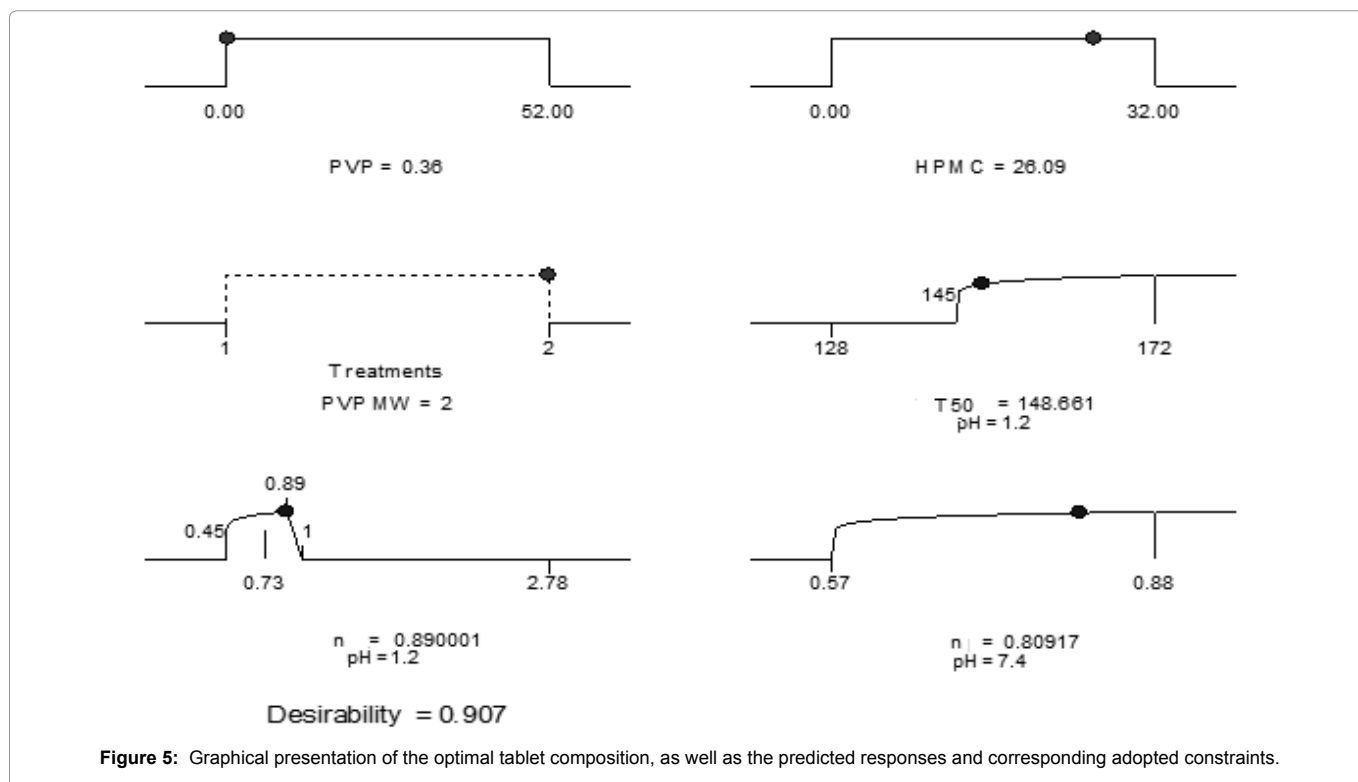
0.00

52.00

PVP = 0.36

0.00

32.00

HPMC = 26.09

1

2

Treatments

PVP MW = 2

145

128

172

T50 = 148.661
pH = 1.2

0.89

0.45

1

0.73

2.78

n = 0.890001
pH = 1.2

0.57

0.88

n = 0.80917
pH = 7.4

Desirability = 0.907

**Figure 5:** Graphical presentation of the optimal tablet composition, as well as the predicted responses and corresponding adopted constraints.